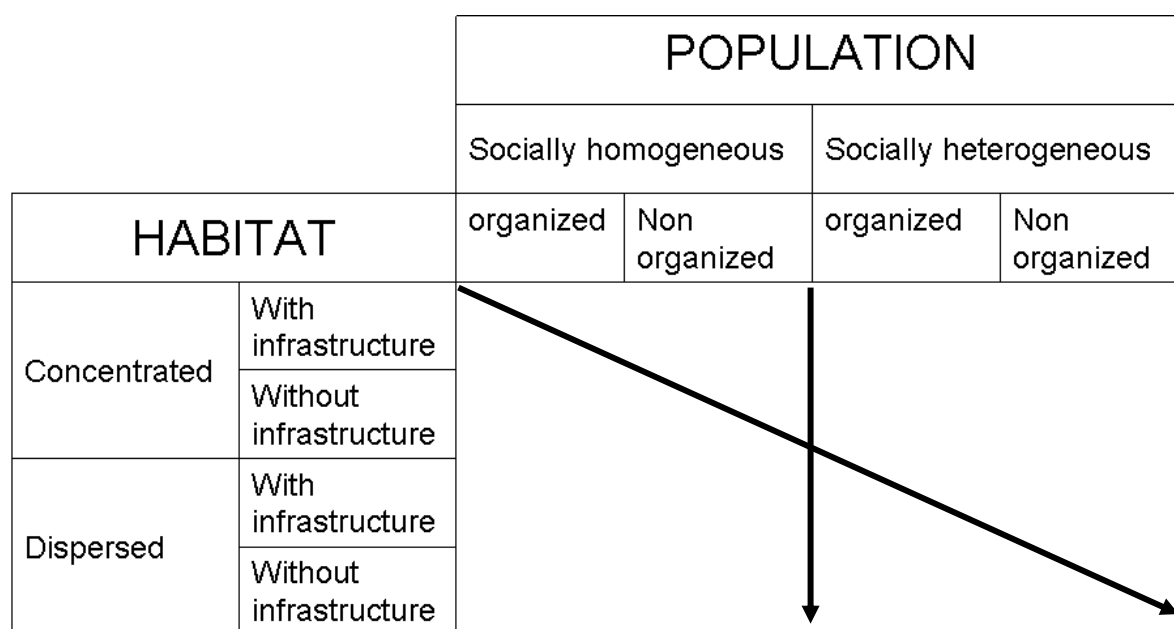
| | | POPULATION | | | |
|---|---|---|---|---|---|
| | | Socially homogeneous | | Socially heterogeneous | |
| HABITAT | | organized | Non organized | organized | Non organized |
| Concentrated | With infrastructure | | | | |
| | Without infrastructure | | | | |
| Dispersed | With infrastructure | | | | |
| | Without infrastructure | | | | |